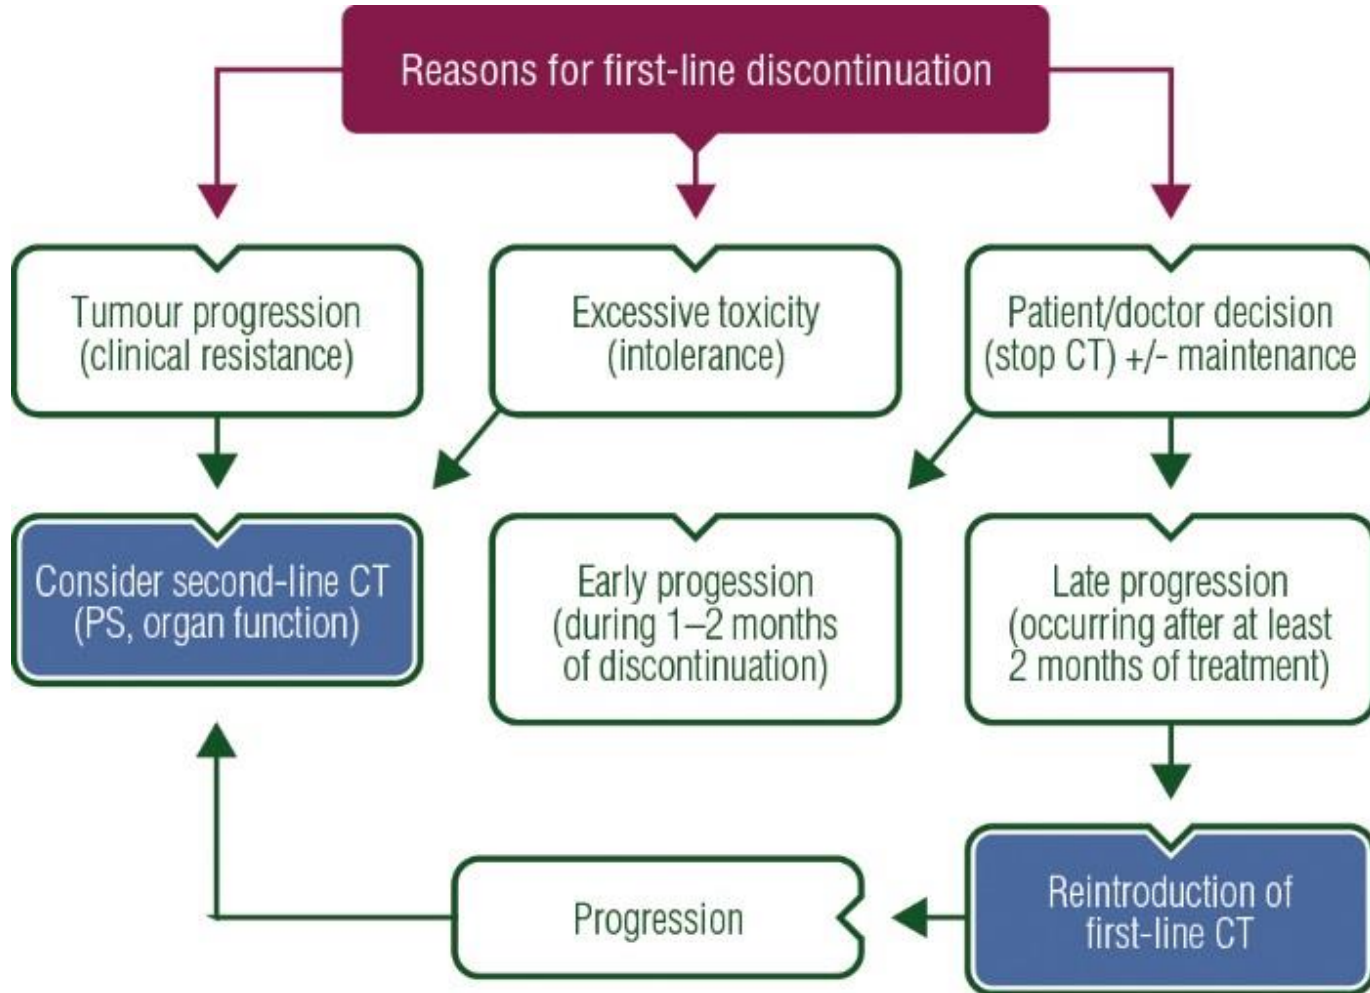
Reasons for first-line discontinuation

Tumour progression (clinical resistance)

Excessive toxicity (intolerance)

Patient/doctor decision (stop CT) +/- maintenance

Consider second-line CT (PS, organ function)

Early progession (during 1–2 months of discontinuation)

Late progression (occurring after at least 2 months of treatment)

Progression

Reintroduction of first-line CT